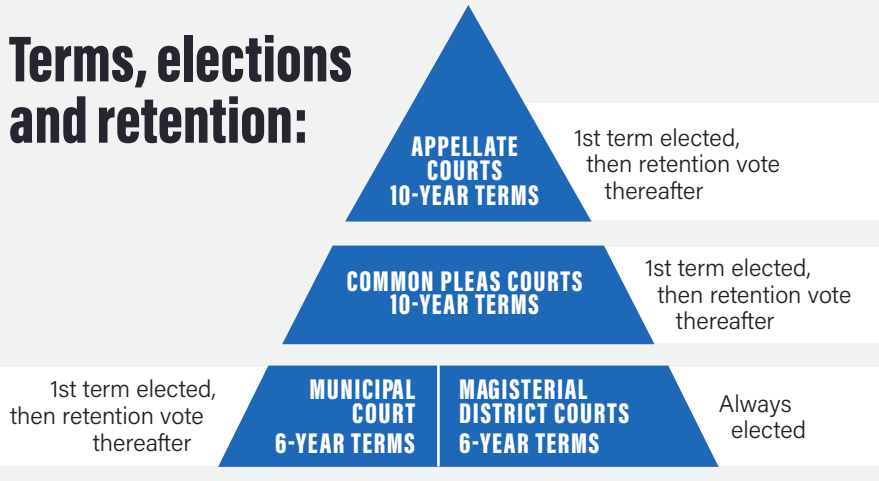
Terms, elections and retention:

APPELLATE COURTS 10-YEAR TERMS

1st term elected, then retention vote thereafter

COMMON PLEAS COURTS 10-YEAR TERMS

1st term elected, then retention vote thereafter

1st term elected, then retention vote thereafter

MUNICIPAL COURT 6-YEAR TERMS

MAGISTERIAL DISTRICT COURTS 6-YEAR TERMS

Always elected